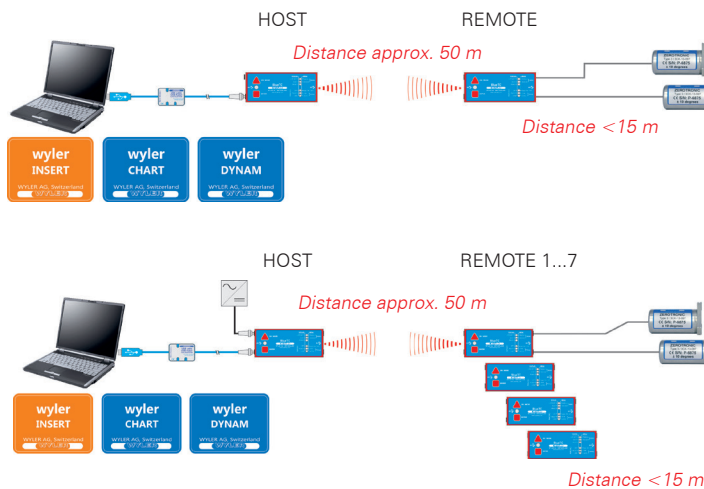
HOST

REMOTE

Distance approx. 50 m

Distance <15 m

wyler
INSERT
WYLER AG, Switzerland

wyler
CHART
WYLER AG, Switzerland

wyler
DYNAM
WYLER AG, Switzerland

HOST

REMOTE 1...7

Distance approx. 50 m

wyler
INSERT
WYLER AG, Switzerland

wyler
CHART
WYLER AG, Switzerland

wyler
DYNAM
WYLER AG, Switzerland

Distance <15 m